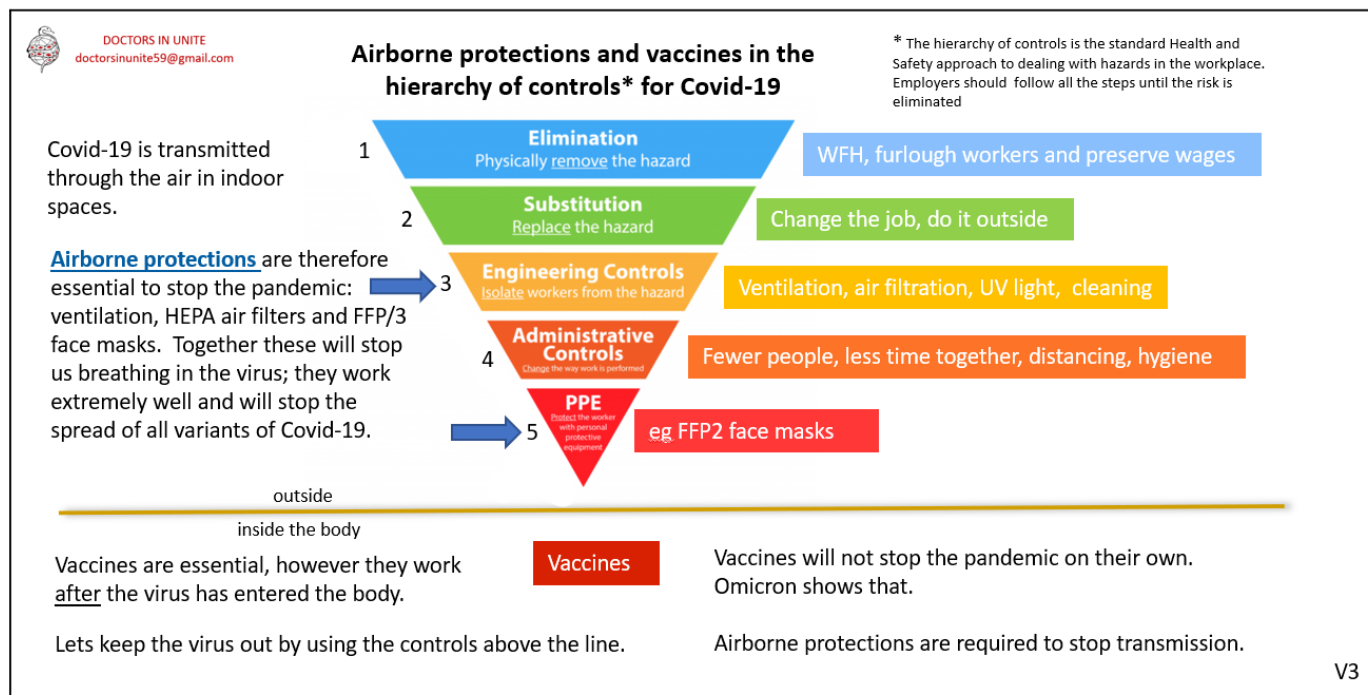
DOCTORS IN UNITE
doctorsinunite59@gmail.com

Airborne protections and vaccines in the hierarchy of controls* for Covid-19

* The hierarchy of controls is the standard Health and Safety approach to dealing with hazards in the workplace. Employers should follow all the steps until the risk is eliminated

Covid-19 is transmitted through the air in indoor spaces.

Airborne protections are therefore essential to stop the pandemic: ventilation, HEPA air filters and FFP/3 face masks. Together these will stop us breathing in the virus; they work extremely well and will stop the spread of all variants of Covid-19.

1 Elimination
Physically remove the hazard

WFH, furlough workers and preserve wages

2 Substitution
Replace the hazard

Change the job, do it outside

3 Engineering Controls
Isolate workers from the hazard

Ventilation, air filtration, UV light, cleaning

4 Administrative Controls
Change the way work is performed

Fewer people, less time together, distancing, hygiene

5 PPE
Protect the worker with personal protective equipment

eg FFP2 face masks

outside

inside the body

Vaccines are essential, however they work after the virus has entered the body.

Vaccines

Vaccines will not stop the pandemic on their own. Omicron shows that.

Lets keep the virus out by using the controls above the line.

Airborne protections are required to stop transmission.

V3